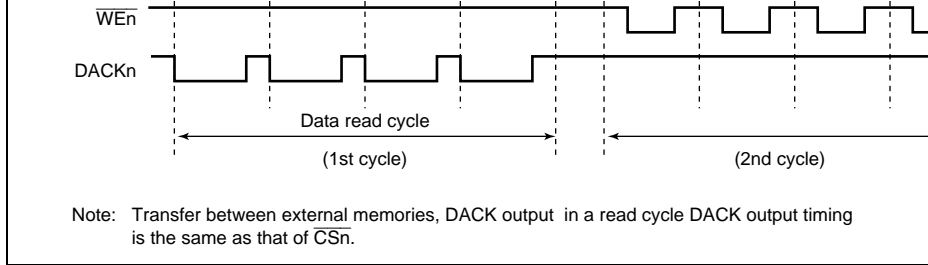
$\overline{\text{WEn}}$

DACKn

Data read cycle

(1st cycle)

(2nd cycle)

Note: Transfer between external memories, DACK output in a read cycle DACK output timing is the same as that of $\overline{\text{CSn}}$.